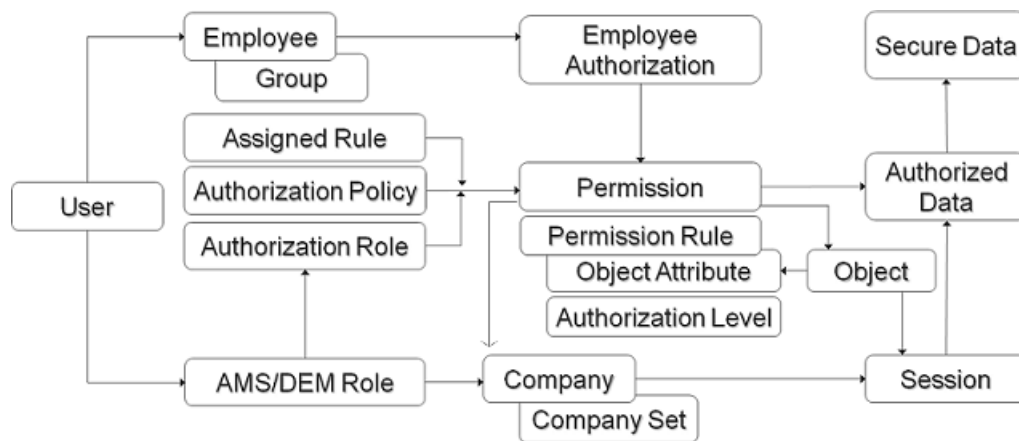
Employee
Group
Employee Authorization
Secure Data
Assigned Rule
Authorization Policy
Authorization Role
Permission
Authorized Data
User
Permission Rule
Object Attribute
Object
Authorization Level
AMS/DEM Role
Company
Company Set
Session